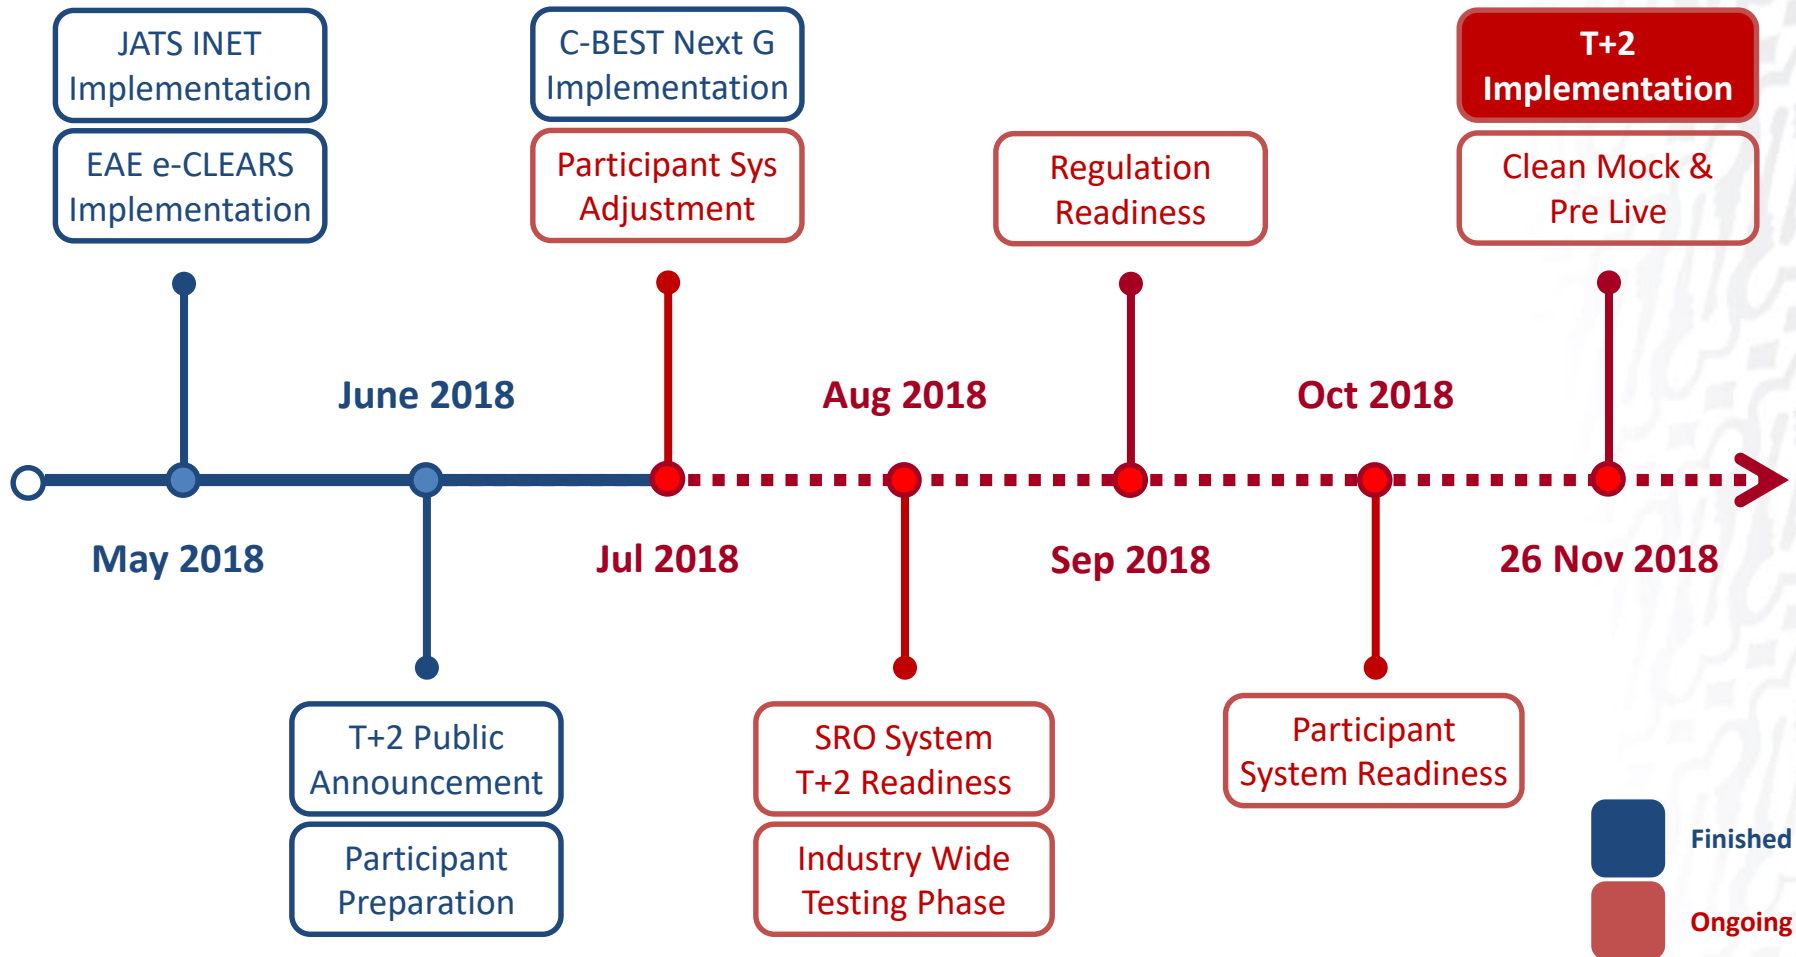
JATS INET Implementation

EAE e-CLEARS Implementation

C-BEST Next G Implementation

Participant Sys Adjustment

Regulation Readiness

T+2 Implementation

Clean Mock & Pre Live

June 2018

Aug 2018

Oct 2018

May 2018

Jul 2018

Sep 2018

26 Nov 2018

T+2 Public Announcement

Participant Preparation

SRO System T+2 Readiness

Industry Wide Testing Phase

Participant System Readiness

Finished

Ongoing